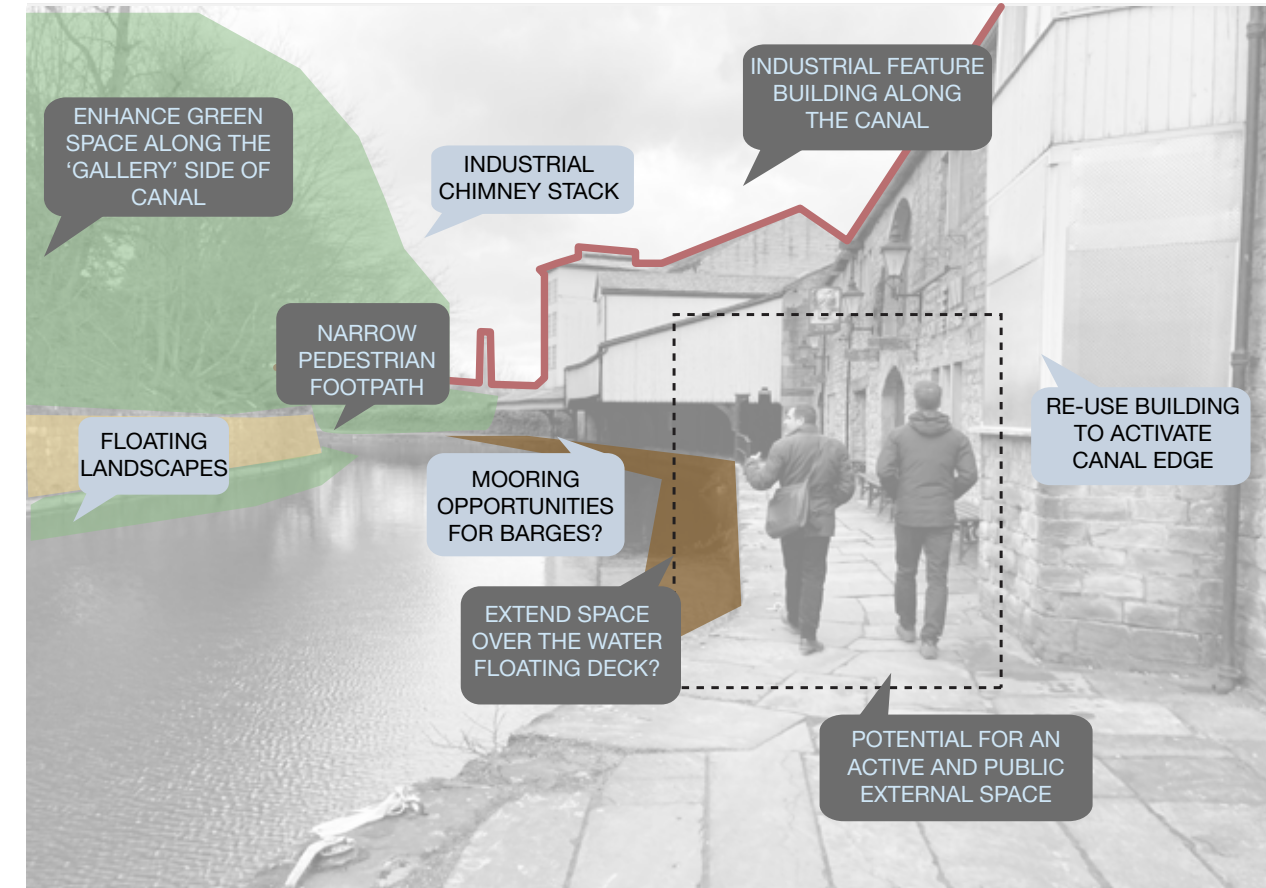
ENHANCE GREEN SPACE ALONG THE ‘GALLERY’ SIDE OF CANAL

INDUSTRIAL CHIMNEY STACK

INDUSTRIAL FEATURE BUILDING ALONG THE CANAL

NARROW PEDESTRIAN FOOTPATH

FLOATING LANDSCAPES

MOORING OPPORTUNITIES FOR BARGES?

RE-USE BUILDING TO ACTIVATE CANAL EDGE

EXTEND SPACE OVER THE WATER FLOATING DECK?

POTENTIAL FOR AN ACTIVE AND PUBLIC EXTERNAL SPACE